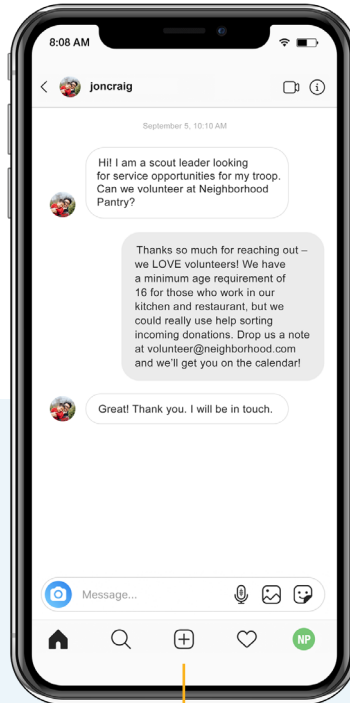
8:08 AM

joncraig

September 5, 10:10 AM

Hi! I am a scout leader looking for service opportunities for my troop. Can we volunteer at Neighborhood Pantry?

Thanks so much for reaching out – we LOVE volunteers! We have a minimum age requirement of 16 for those who work in our kitchen and restaurant, but we could really use help sorting incoming donations. Drop us a note at volunteer@neighborhood.com and we'll get you on the calendar!

Great! Thank you. I will be in touch.

Message...

NP